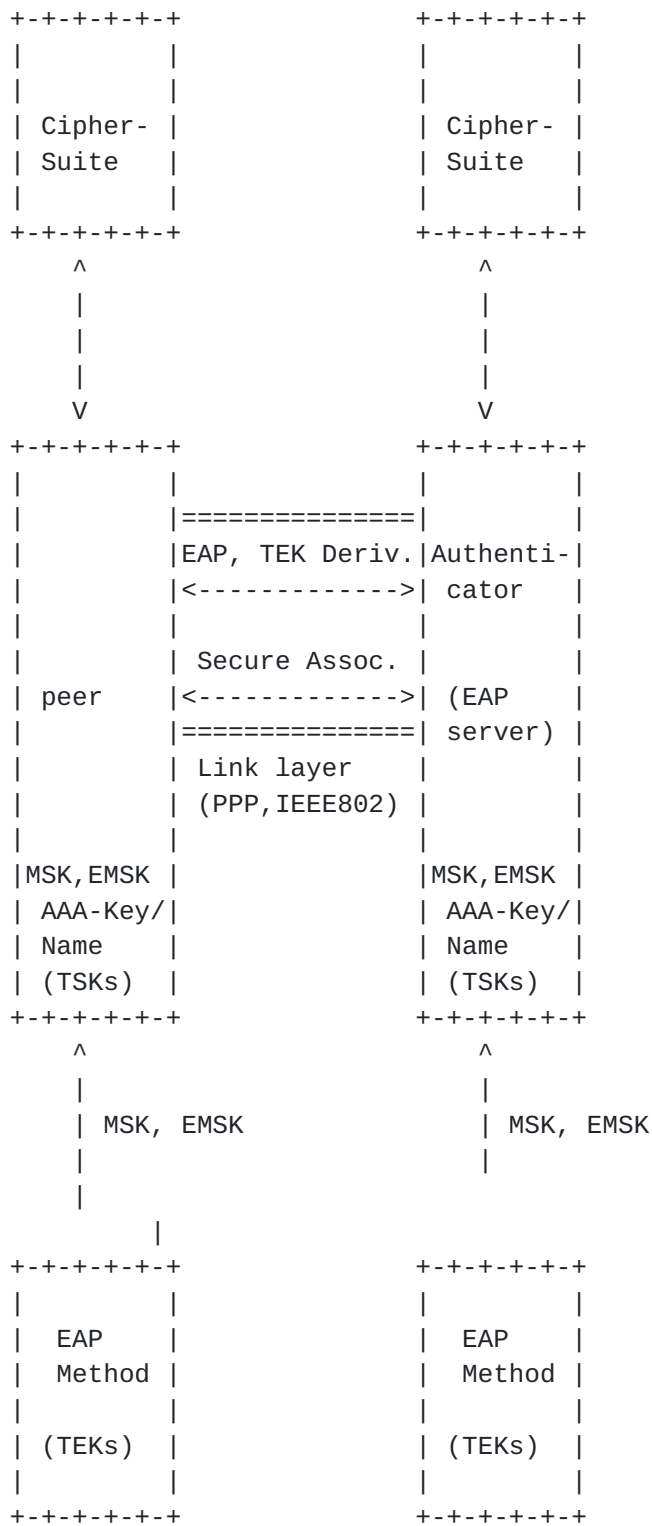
Cipher-Suite

Cipher-Suite

EAP, TEK Deriv.

Authenticator

Secure Assoc.

peer

(EAP server)

Link layer (PPP,IEEE802)

MSK,EMSK AAA-Key/ Name (TSKs)

MSK,EMSK AAA-Key/ Name (TSKs)

MSK, EMSK

MSK, EMSK

EAP Method (TEKs)

EAP Method (TEKs)